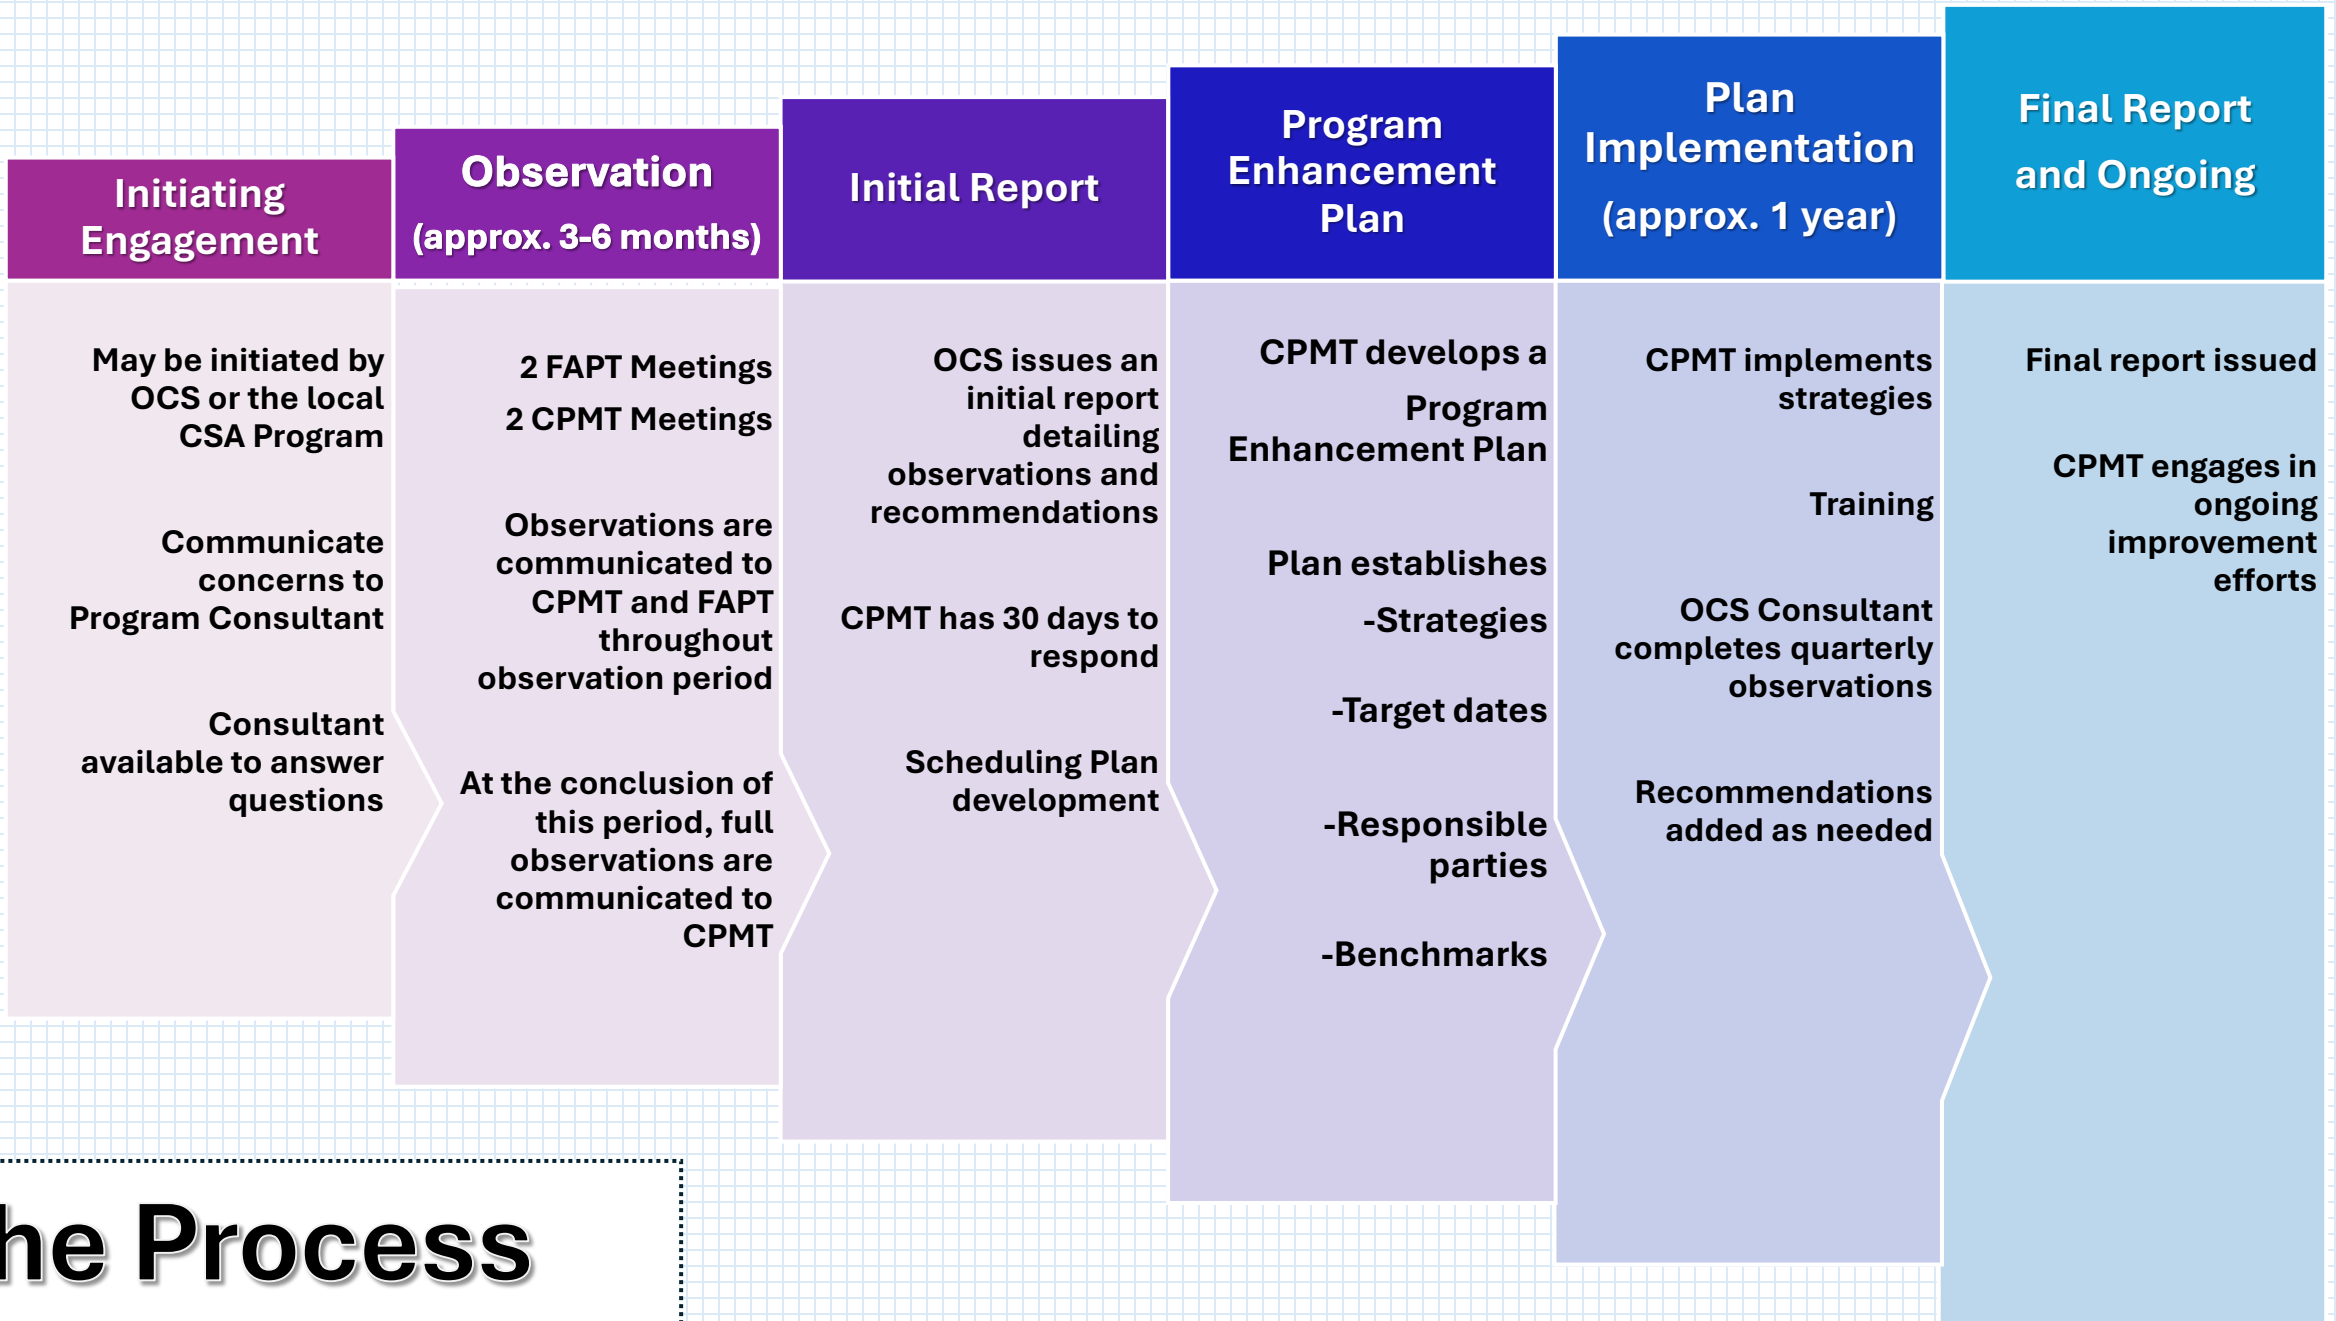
Initiating Engagement

May be initiated by OCS or the local CSA Program

Communicate concerns to Program Consultant

Consultant available to answer questions

Observation (approx. 3-6 months)

2 FAPT Meetings

2 CPMT Meetings

Observations are communicated to CPMT and FAPT throughout observation period

At the conclusion of this period, full observations are communicated to CPMT

Initial Report

OCS issues an initial report detailing observations and recommendations

CPMT has 30 days to respond

Scheduling Plan development

Program Enhancement Plan

CPMT develops a Program Enhancement Plan

Plan establishes

-Strategies

-Target dates

-Responsible parties

-Benchmarks

Plan Implementation (approx. 1 year)

CPMT implements strategies

Training

OCS Consultant completes quarterly observations

Recommendations added as needed

Final Report and Ongoing

Final report issued

CPMT engages in ongoing improvement efforts

he Process